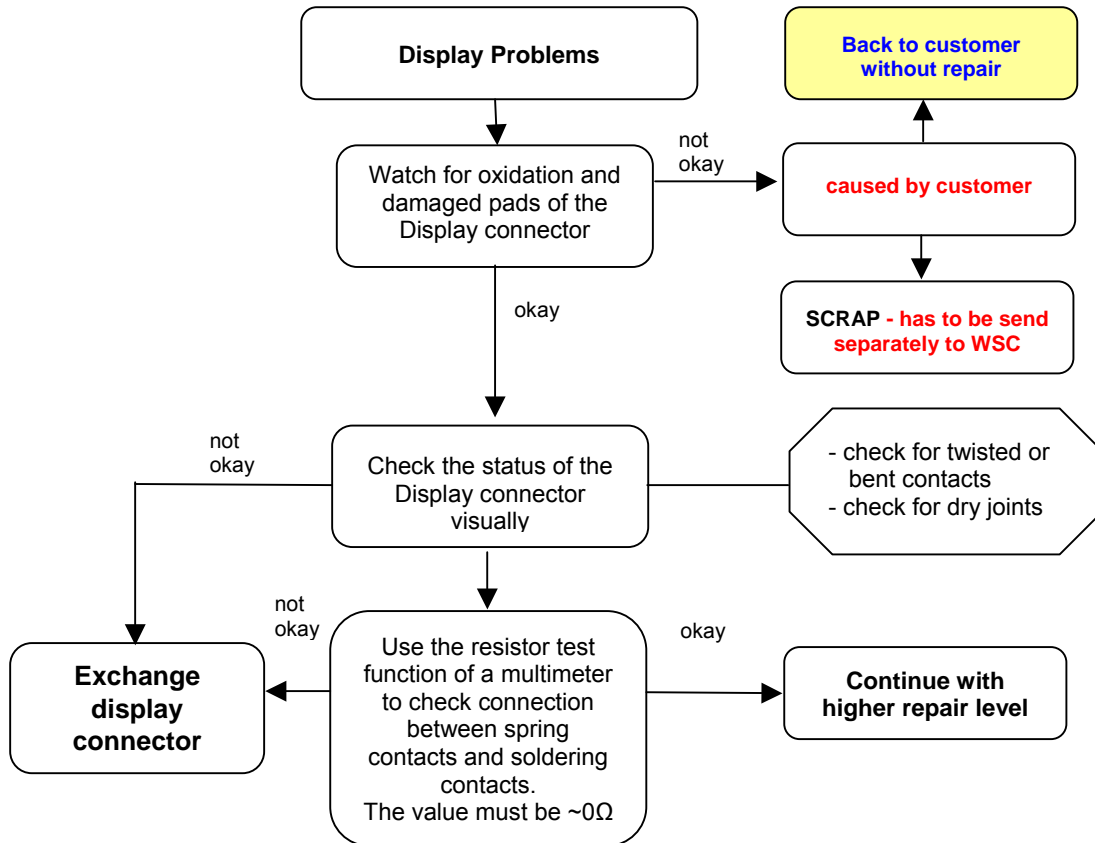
Display Problems

Back to customer without repair

not okay

Watch for oxidation and damaged pads of the Display connector

caused by customer

SCRAP - has to be send separately to WSC

okay

not okay

Check the status of the Display connector visually

- check for twisted or bent contacts
- check for dry joints

not okay

Use the resistor test function of a multimeter to check connection between spring contacts and soldering contacts.
The value must be ~0Ω

okay

Exchange display connector

Continue with higher repair level